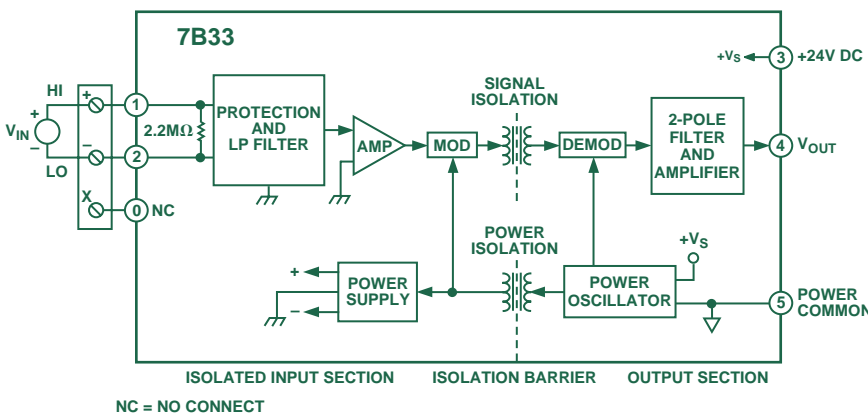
7B33

HI
+
$V_{IN}$
–
LO

+
–
X

1
2
0 NC

2.2MΩ

PROTECTION AND LP FILTER

AMP

MOD

SIGNAL ISOLATION

DEMOD

2-POLE FILTER AND AMPLIFIER

$+V_S$ 3 +24V DC

4 $V_{OUT}$

POWER ISOLATION

$+V_S$

+
–
POWER SUPPLY

POWER OSCILLATOR

5 POWER COMMON

ISOLATED INPUT SECTION    ISOLATION BARRIER    OUTPUT SECTION

NC = NO CONNECT